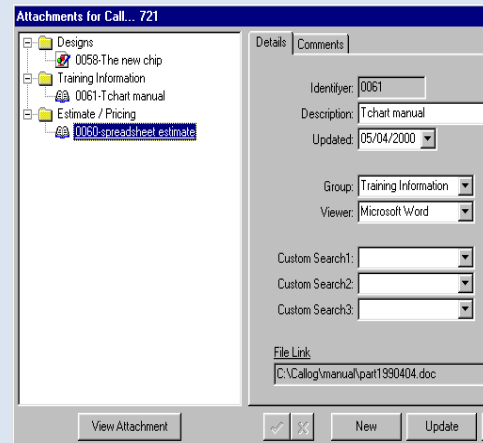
Attachments for Call... 721

Designs
0058-The new chip
Training Information
0061-Tchart manual
Estimate / Pricing
0060-spreadsheet estimate

Details | Comments

Identifyer: 0061
Description: Tchart manual
Updated: 05/04/2000

Group: Training Information
Viewer: Microsoft Word

Custom Search1:
Custom Search2:
Custom Search3:

File Link
C:\Callog\manual\part1990404.doc

View Attachment
New
Update